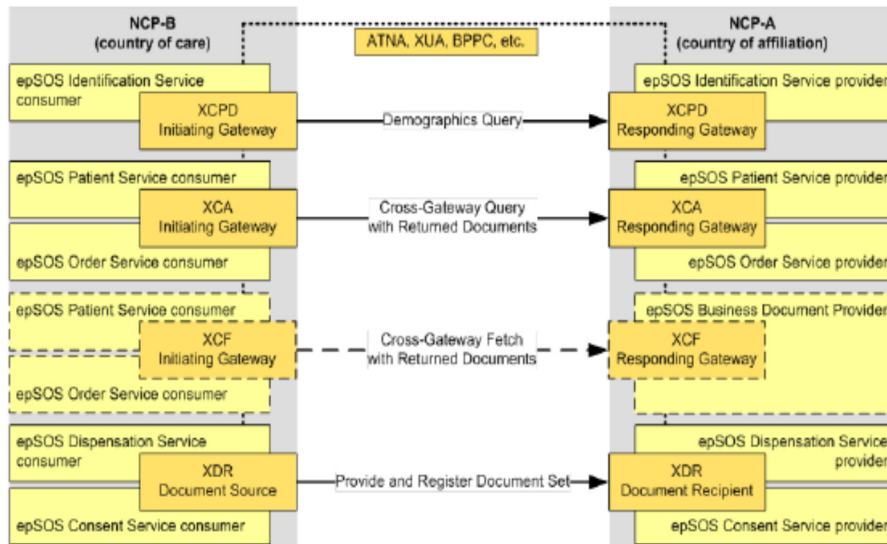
NCP-B
(country of care)

ATNA, XUA, BPPC, etc.

NCP-A
(country of affiliation)

epSOS Identification Service consumer

XCPD
Initiating Gateway

Demographics Query

epSOS Identification Service provider

XCPD
Responding Gateway

epSOS Patient Service consumer

XCA
Initiating Gateway

Cross-Gateway Query with Returned Documents

epSOS Patient Service provider

XCA
Responding Gateway

epSOS Order Service consumer

epSOS Order Service provider

epSOS Patient Service consumer

XCF
Initiating Gateway

Cross-Gateway Fetch with Returned Documents

epSOS Business Document Provider

XCF
Responding Gateway

epSOS Order Service consumer

epSOS Dispensation Service consumer

XDR
Document Source

Provide and Register Document Set

epSOS Dispensation Service provider

XDR
Document Recipient

epSOS Consent Service consumer

epSOS Consent Service provider